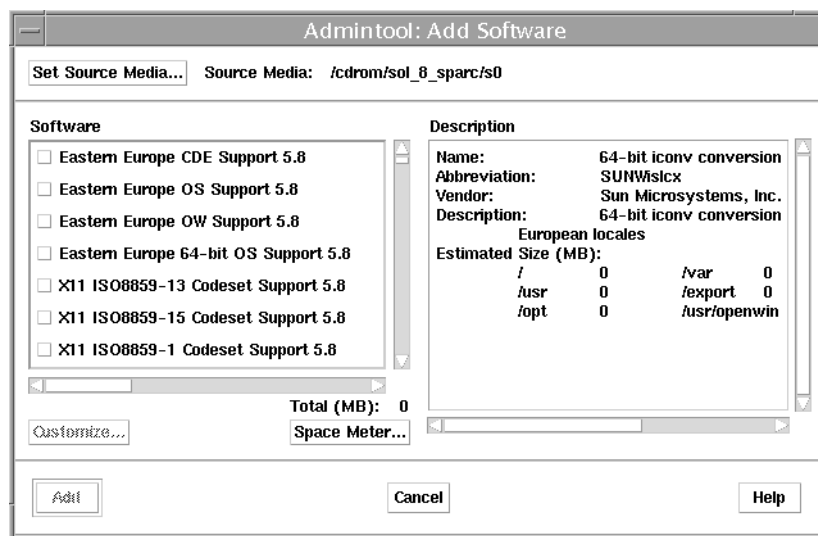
Admintool: Add Software

Set Source Media... Source Media: /cdrom/sol_8_sparc/s0

Software

Eastern Europe CDE Support 5.8
Eastern Europe OS Support 5.8
Eastern Europe OW Support 5.8
Eastern Europe 64-bit OS Support 5.8
X11 ISO8859-13 Codeset Support 5.8
X11 ISO8859-15 Codeset Support 5.8
X11 ISO8859-1 Codeset Support 5.8

Total (MB): 0

Customize... Space Meter...

Description

Name: 64-bit iconv conversion
Abbreviation: SUNWislcx
Vendor: Sun Microsystems, Inc.
Description: 64-bit iconv conversion European locales
Estimated Size (MB):

| | | | |
|---|---|---|---|
| / | 0 | /var | 0 |
| /usr | 0 | /export | 0 |
| /opt | 0 | /usr/openwin | |

Add Cancel Help